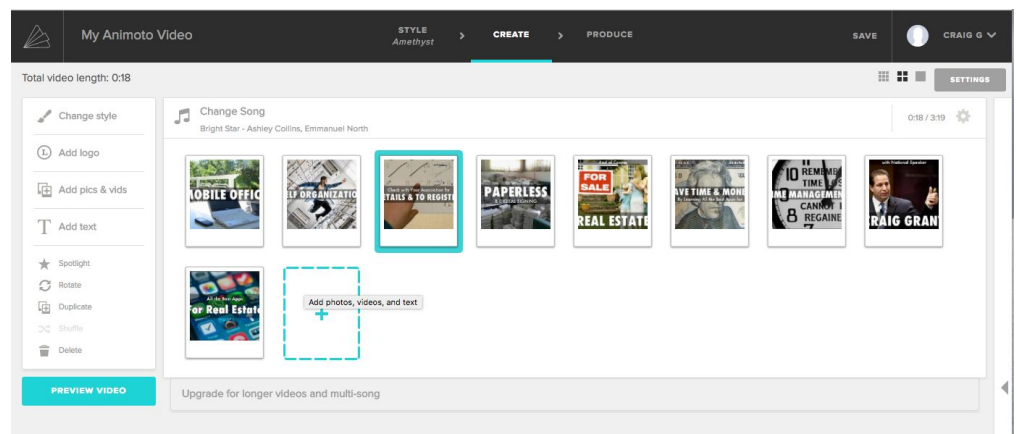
My Animoto Video

STYLE
Amethyst

CREATE

PRODUCE

SAVE

CRAIG G

Total video length: 0:18

SETTINGS

Change style

Add logo

Add pics & vids

Add text

Spotlight

Rotate

Duplicate

Shuffle

Delete

PREVIEW VIDEO

Change Song
Bright Star - Ashley Collins, Emmanuel North

0:18 / 3:19

MOBILE OFFIC

ELF ORGANIZATI

Check with Your Association for
ETAILS & TO REGISTE

PAPERLESS
& DIGITAL SIGNING

FOR SALE
End of Course
REAL ESTATE

AVE TIME & MONE
By Learning All the Best Apps for

REMEMBE
TIME IS
ME MANAGEMEN
CANNOT
REGAINE

with Featured Speaker
RAIG GRANT

All the Best Apps
for Real Estate

Add photos, videos, and text

+

Upgrade for longer videos and multi-song